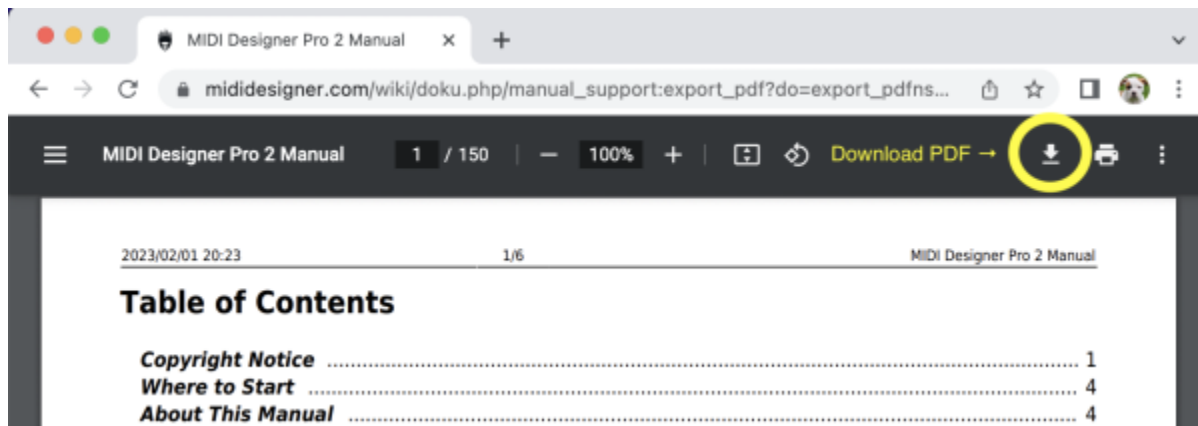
MIDI Designer Pro 2 Manual ×

mididesigner.com/wiki/doku.php/manual_support:export_pdf?do=export_pdfns...

MIDI Designer Pro 2 Manual 1 / 150 — 100% + Download PDF →

2023/02/01 20:23 1/6 MIDI Designer Pro 2 Manual

Table of Contents

Copyright Notice ............................................................ 1
Where to Start ............................................................ 4
About This Manual ............................................................ 4